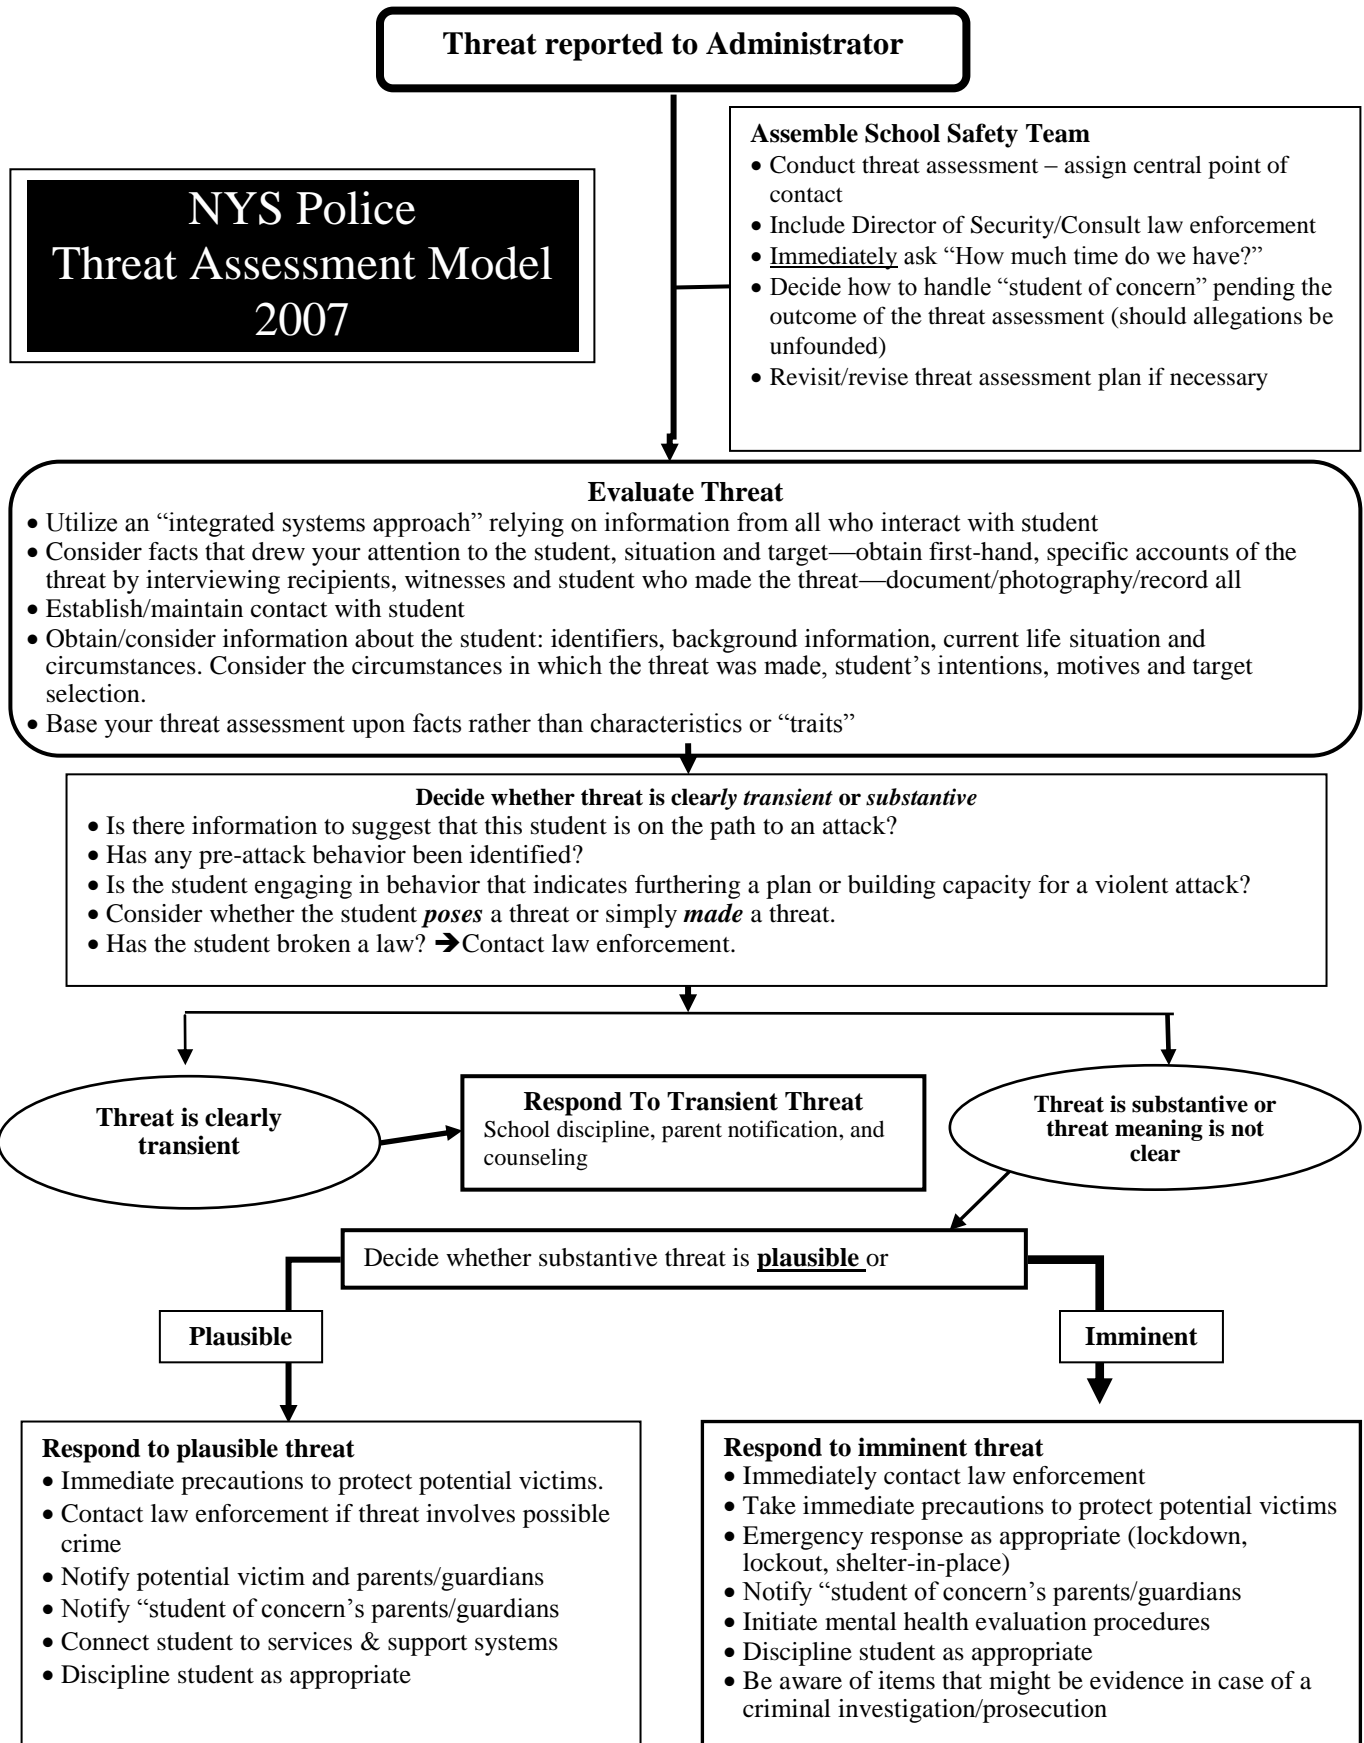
Threat reported to Administrator

NYS Police
Threat Assessment Model
2007

Assemble School Safety Team
• Conduct threat assessment – assign central point of contact
• Include Director of Security/Consult law enforcement
• Immediately ask "How much time do we have?"
• Decide how to handle "student of concern" pending the outcome of the threat assessment (should allegations be unfounded)
• Revisit/revise threat assessment plan if necessary

Evaluate Threat
• Utilize an "integrated systems approach" relying on information from all who interact with student
• Consider facts that drew your attention to the student, situation and target—obtain first-hand, specific accounts of the threat by interviewing recipients, witnesses and student who made the threat—document/photography/record all
• Establish/maintain contact with student
• Obtain/consider information about the student: identifiers, background information, current life situation and circumstances. Consider the circumstances in which the threat was made, student's intentions, motives and target selection.
• Base your threat assessment upon facts rather than characteristics or "traits"

Decide whether threat is clearly transient or substantive
• Is there information to suggest that this student is on the path to an attack?
• Has any pre-attack behavior been identified?
• Is the student engaging in behavior that indicates furthering a plan or building capacity for a violent attack?
• Consider whether the student poses a threat or simply made a threat.
• Has the student broken a law? ➔Contact law enforcement.

Threat is clearly transient

Respond To Transient Threat
School discipline, parent notification, and counseling

Threat is substantive or threat meaning is not clear

Decide whether substantive threat is plausible or

Plausible

Imminent

Respond to plausible threat
• Immediate precautions to protect potential victims.
• Contact law enforcement if threat involves possible crime
• Notify potential victim and parents/guardians
• Notify "student of concern's parents/guardians
• Connect student to services & support systems
• Discipline student as appropriate

Respond to imminent threat
• Immediately contact law enforcement
• Take immediate precautions to protect potential victims
• Emergency response as appropriate (lockdown, lockout, shelter-in-place)
• Notify "student of concern's parents/guardians
• Initiate mental health evaluation procedures
• Discipline student as appropriate
• Be aware of items that might be evidence in case of a criminal investigation/prosecution